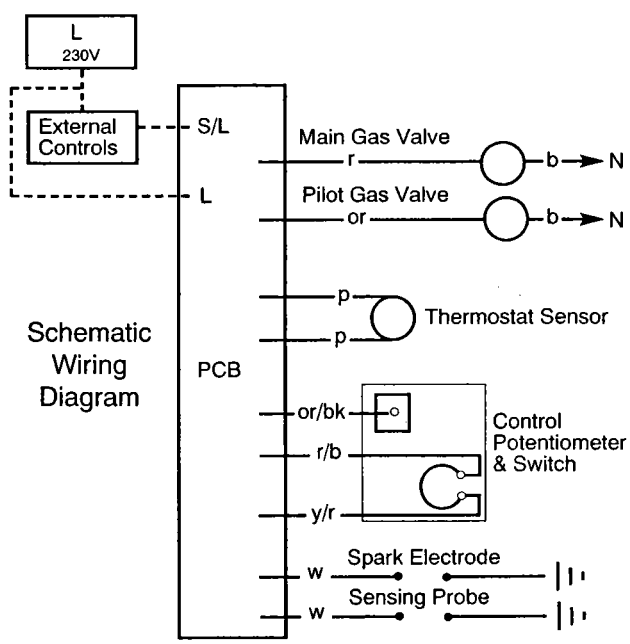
L
230V

External Controls

S/L

L

Main Gas Valve
r
b
N

Pilot Gas Valve
or
b
N

p
p
Thermostat Sensor

Schematic Wiring Diagram

PCB

or/bk
r/b
y/r
Control Potentiometer & Switch

w
Spark Electrode

w
Sensing Probe